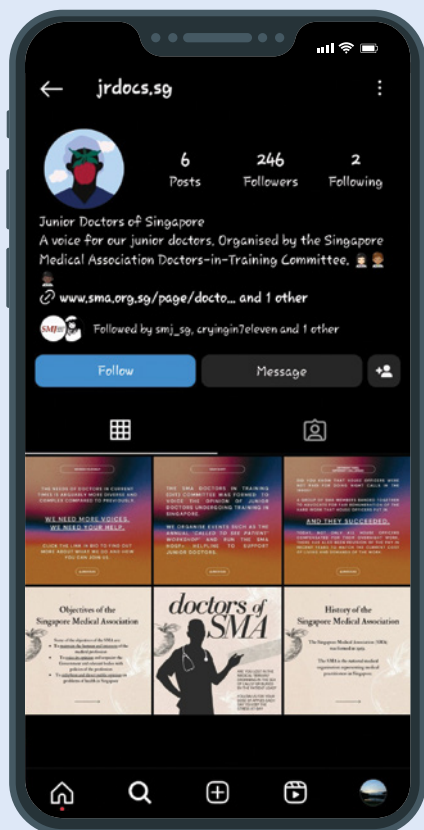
jrdocs.sg

6 Posts
246 Followers
2 Following

Junior Doctors of Singapore
A voice for our junior doctors. Organised by the Singapore Medical Association Doctors-in-Training Committee.

www.sma.org.sg/page/docto... and 1 other

Followed by smj_sg, cryingin7eleven and 1 other

Follow
Message

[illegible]
WE NEED MORE VOICES. WE NEED YOUR HELP.
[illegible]

THE SMA DOCTORS IN TRAINING (DIT) COMMITTEE WAS FORMED TO VOICE THE OPINION OF JUNIOR DOCTORS UNDERGOING TRAINING IN SINGAPORE.
WE ORGANISE EVENTS SUCH AS THE ANNUAL 'CALLED TO SEE PATIENT' WORKSHOP AND RUN THE SMA HOKF, HELPING TO SUPPORT JUNIOR DOCTORS.

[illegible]
AND THEY SUCCEEDED.
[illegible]

Objectives of the Singapore Medical Association
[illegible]

doctors of SMA
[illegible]

History of the Singapore Medical Association
The Singapore Medical Association (SMA) was formed in 1959.
The SMA is the national medical organisation representing medical practitioners in Singapore.